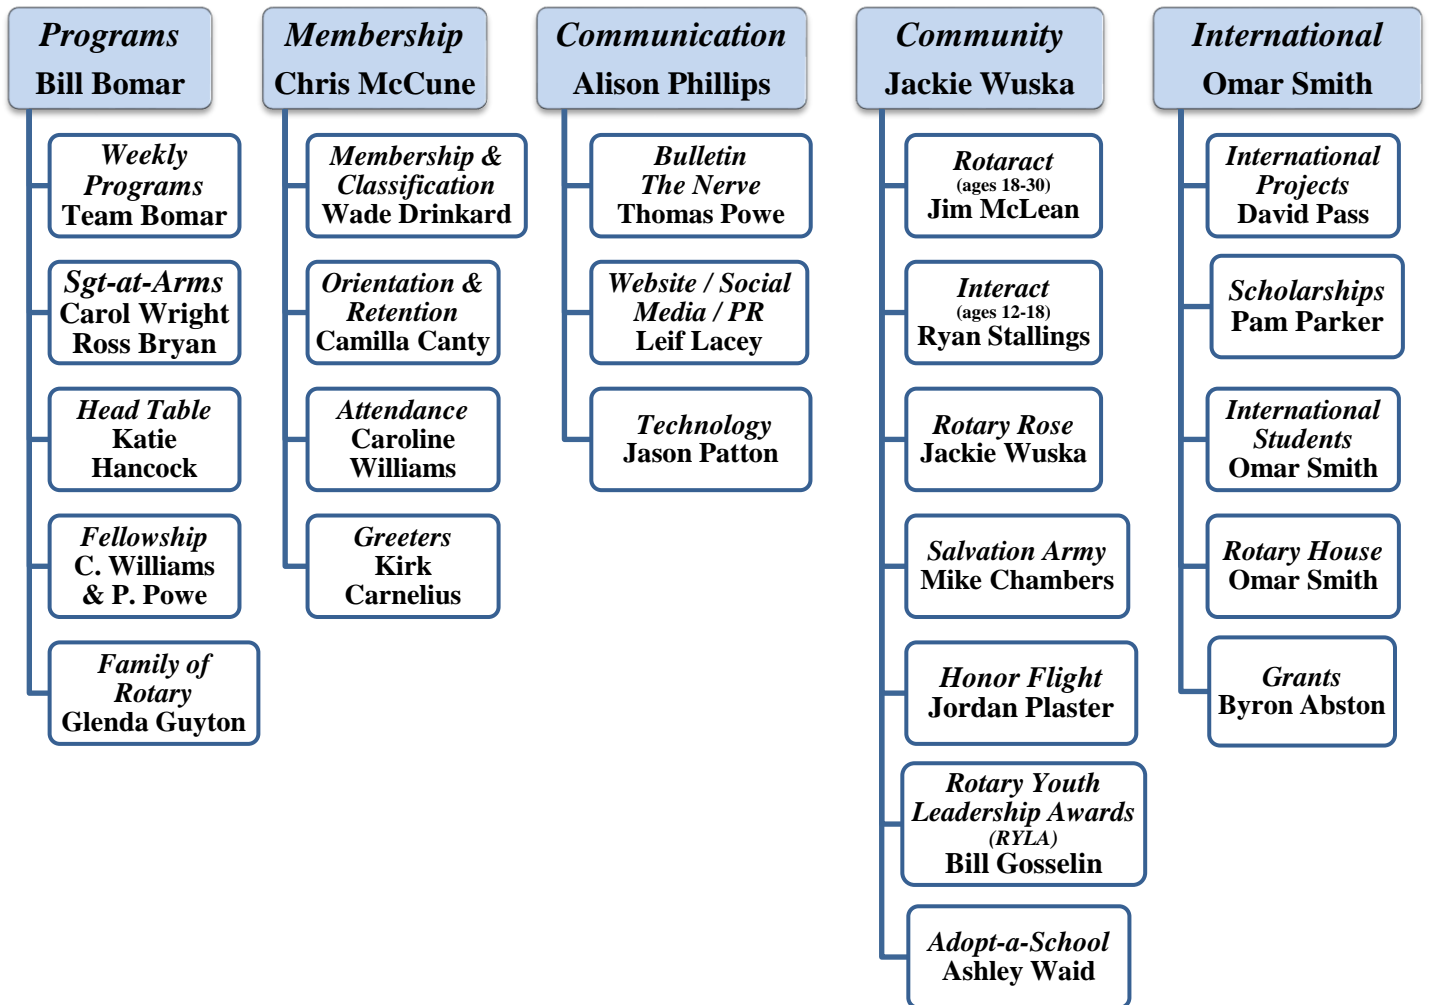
Programs
Bill Bomar

Weekly Programs
Team Bomar

Sgt-at-Arms
Carol Wright
Ross Bryan

Head Table
Katie Hancock

Fellowship
C. Williams
& P. Powe

Family of Rotary
Glenda Guyton

Membership
Chris McCune

Membership & Classification
Wade Drinkard

Orientation & Retention
Camilla Canty

Attendance
Caroline Williams

Greeters
Kirk Carnelius

Communication
Alison Phillips

Bulletin
The Nerve
Thomas Powe

Website / Social Media / PR
Leif Lacey

Technology
Jason Patton

Community
Jackie Wuska

Rotaract
(ages 18-30)
Jim McLean

Interact
(ages 12-18)
Ryan Stallings

Rotary Rose
Jackie Wuska

Salvation Army
Mike Chambers

Honor Flight
Jordan Plaster

Rotary Youth Leadership Awards
(RYLA)
Bill Gosselin

Adopt-a-School
Ashley Waid

International
Omar Smith

International Projects
David Pass

Scholarships
Pam Parker

International Students
Omar Smith

Rotary House
Omar Smith

Grants
Byron Abston